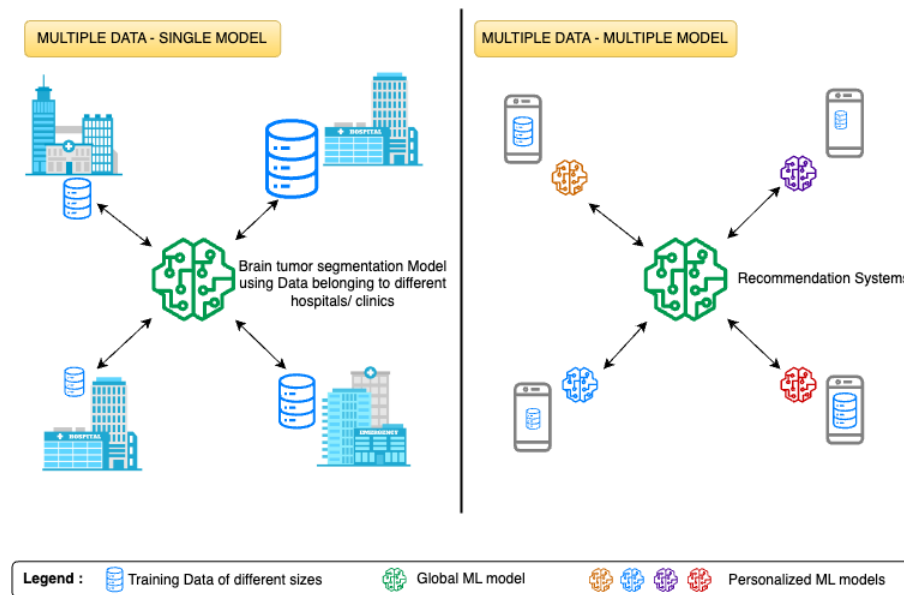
MULTIPLE DATA - SINGLE MODEL

HOSPITAL

Brain tumor segmentation Model using Data belonging to different hospitals/ clinics

HOSPITAL

EMERGENCY

MULTIPLE DATA - MULTIPLE MODEL

Recommendation Systems

Legend : Training Data of different sizes Global ML model Personalized ML models